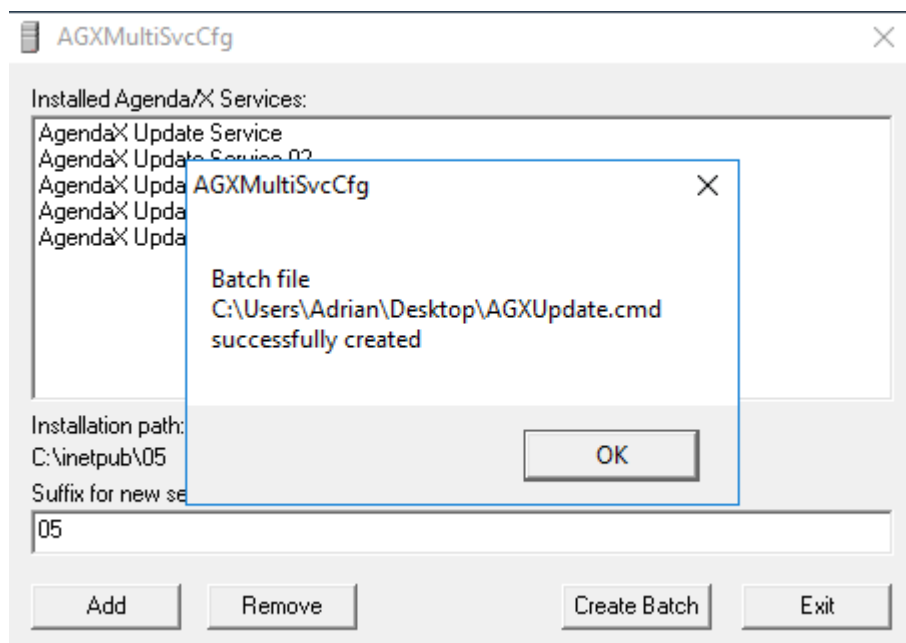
AGXMultiSvcCfg

Installed Agenda/X Services:

AgendaX Update Service
AgendaX Update Service 02
AgendaX Upda
AgendaX Upda
AgendaX Upda

Installation path:
C:\inetpub\05

Suffix for new se

05

Add

Remove

Create Batch

Exit

AGXMultiSvcCfg

Batch file
C:\Users\Adrian\Desktop\AGXUpdate.cmd
successfully created

OK